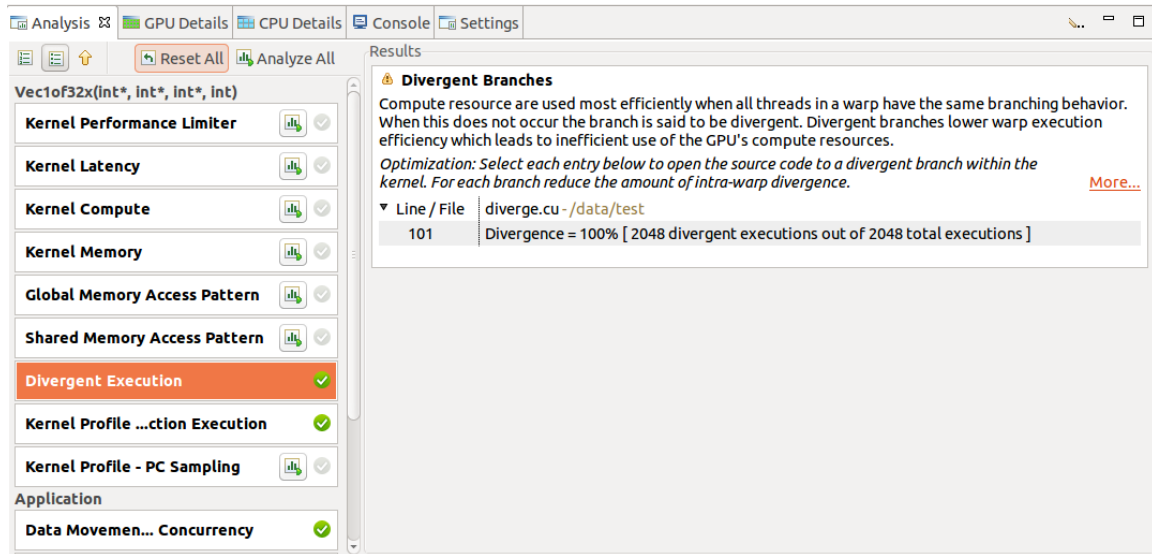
Analysis ☒ GPU Details CPU Details Console Settings

Reset All Analyze All

Vec1of32x(int*, int*, int*, int)

Kernel Performance Limiter

Kernel Latency

Kernel Compute

Kernel Memory

Global Memory Access Pattern

Shared Memory Access Pattern

Divergent Execution

Kernel Profile ...ction Execution

Kernel Profile - PC Sampling

Application

Data Movemen... Concurrency

Results

Divergent Branches

Compute resource are used most efficiently when all threads in a warp have the same branching behavior. When this does not occur the branch is said to be divergent. Divergent branches lower warp execution efficiency which leads to inefficient use of the GPU's compute resources.

*Optimization: Select each entry below to open the source code to a divergent branch within the kernel. For each branch reduce the amount of intra-warp divergence.* More...

| Line / File | diverge.cu - /data/test |
|---|---|
| 101 | Divergence = 100% [ 2048 divergent executions out of 2048 total executions ] |